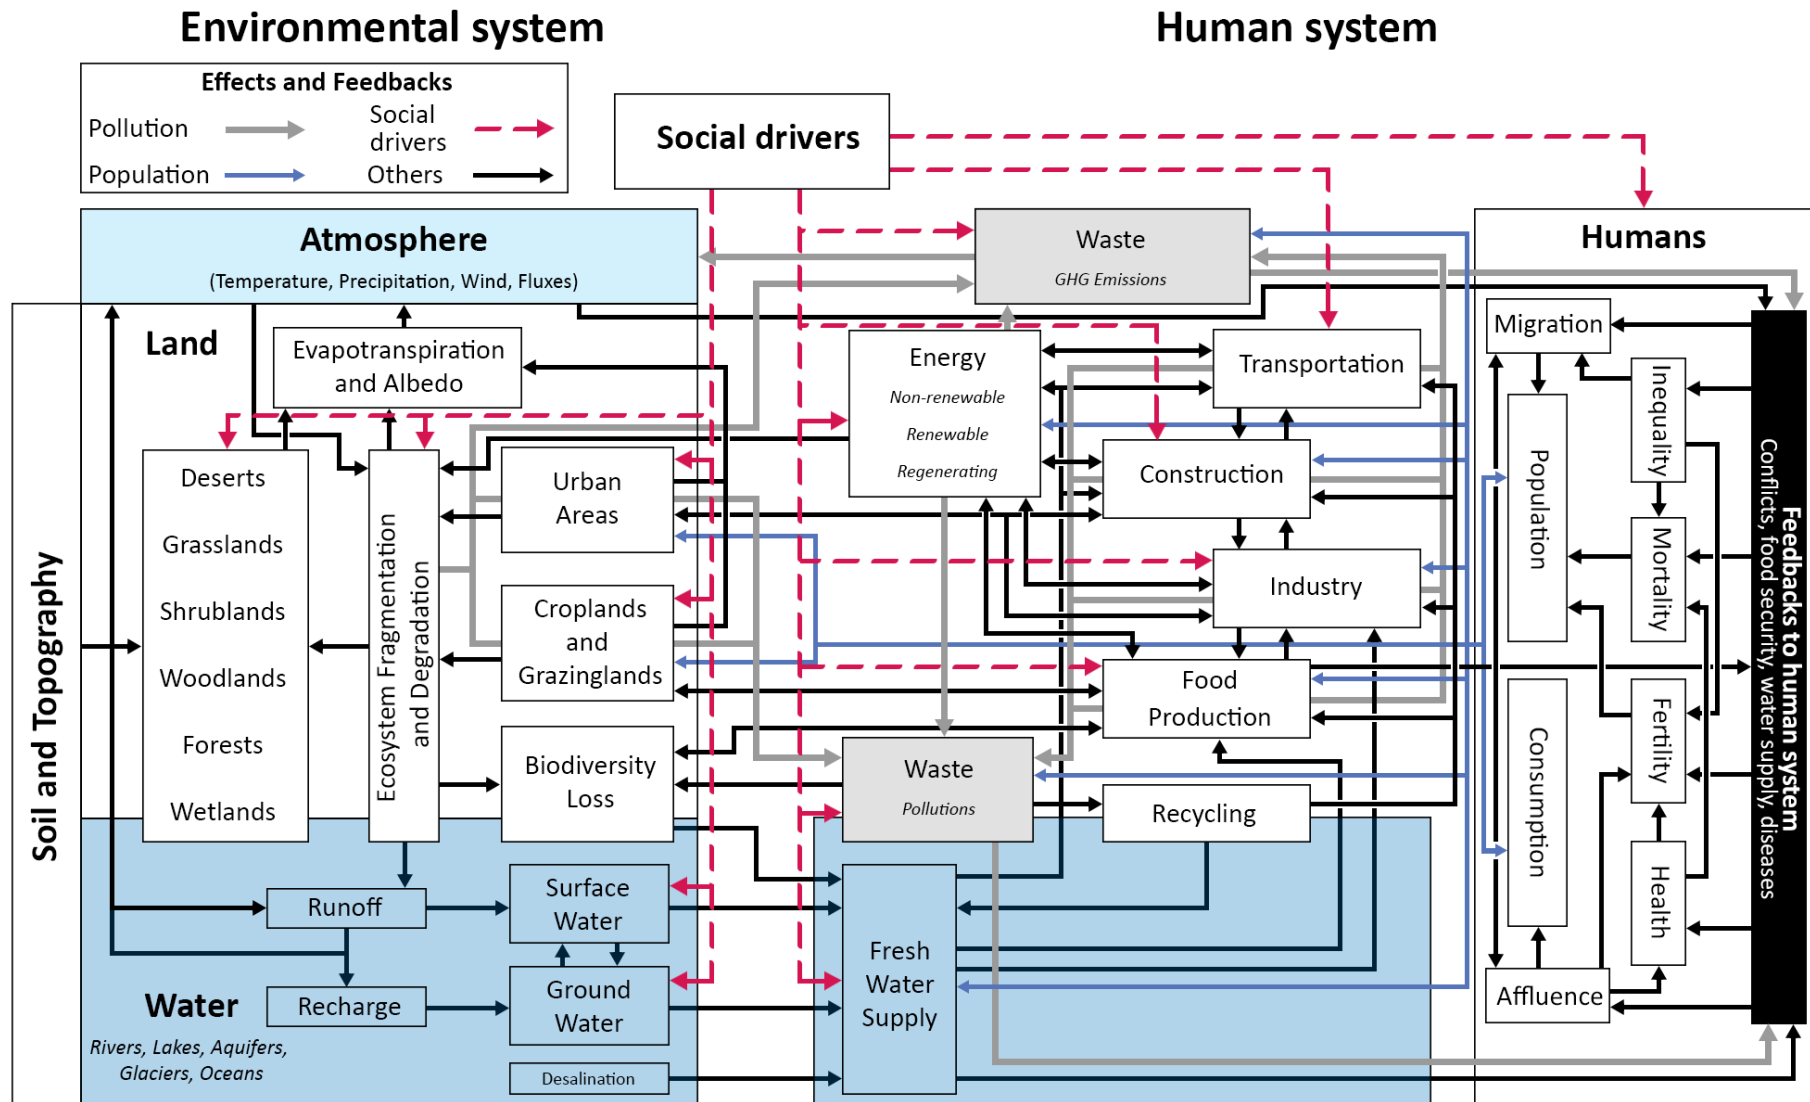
Environmental system

Human system

Effects and Feedbacks
Pollution
Population
Social drivers
Others

Social drivers

Atmosphere
(Temperature, Precipitation, Wind, Fluxes)

Waste
GHG Emissions

Humans

Land

Evapotranspiration and Albedo

Energy
Non-renewable
Renewable
Regenerating

Transportation

Migration

Deserts
Grasslands
Shrublands
Woodlands
Forests
Wetlands

Ecosystem Fragmentation and Degradation

Urban Areas

Construction

Croplands and Grazinglands

Industry

Population

Inequality

Mortality

Fertility

Health

Consumption

Affluence

Food Production

Biodiversity Loss

Waste
Pollutions

Recycling

Soil and Topography

Runoff

Surface Water

Ground Water

Recharge

Desalination

Fresh Water Supply

Water
Rivers, Lakes, Aquifers, Glaciers, Oceans

Feedbacks to human system
Conflicts, food security, water supply, diseases